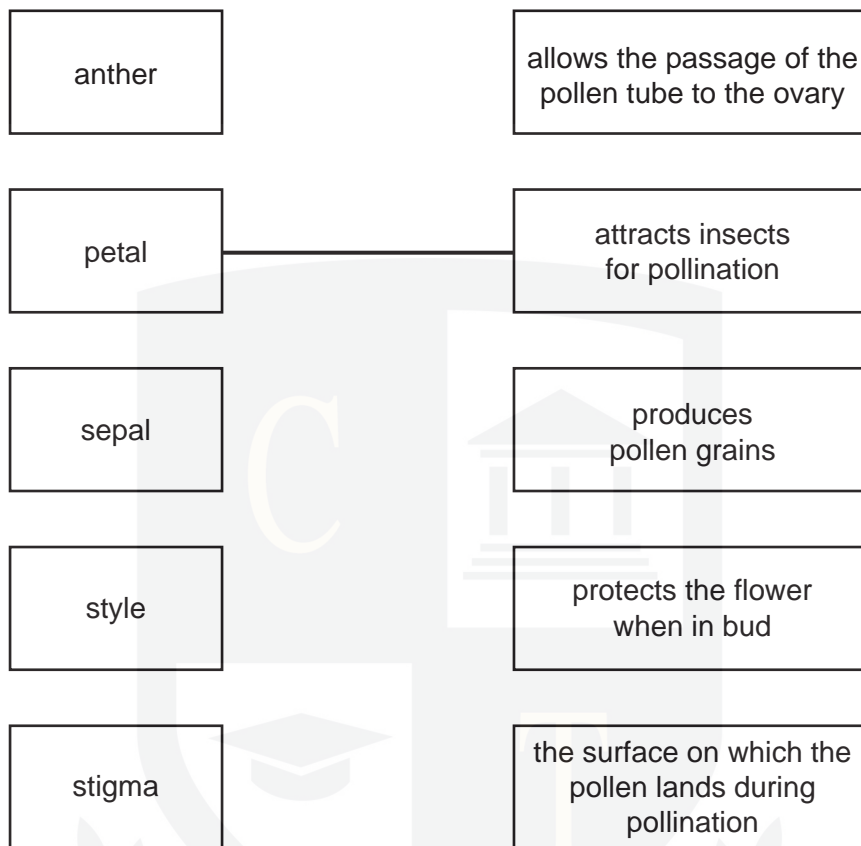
anther

petal

sepal

style

stigma

allows the passage of the pollen tube to the ovary

attracts insects for pollination

produces pollen grains

protects the flower when in bud

the surface on which the pollen lands during pollination